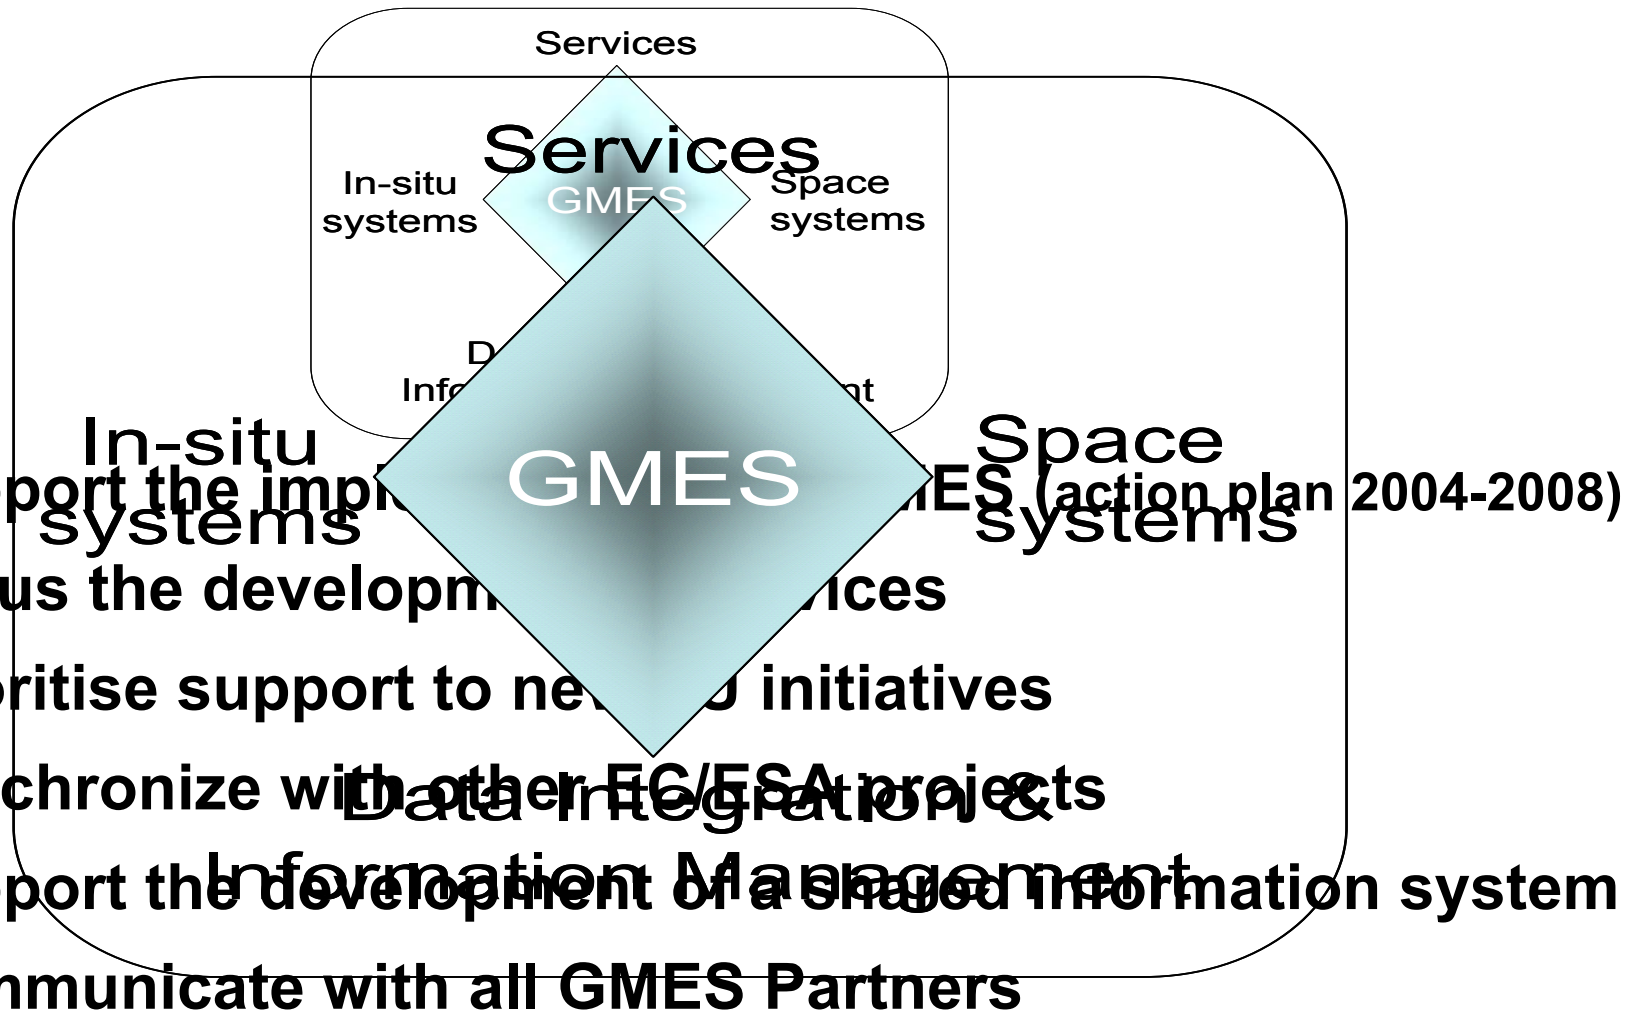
Services

Services

In-situ systems

GMES

Space systems

D

Info

nt

In-situ systems

GMES

Space systems

port the impl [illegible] ES (action plan 2004-2008)

us the developm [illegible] vices

oritise support to ne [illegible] U initiatives

chronize with other EC/ESA projects

Data Integration &

Information Management

port the development of a shared information system

nmunicate with all GMES Partners